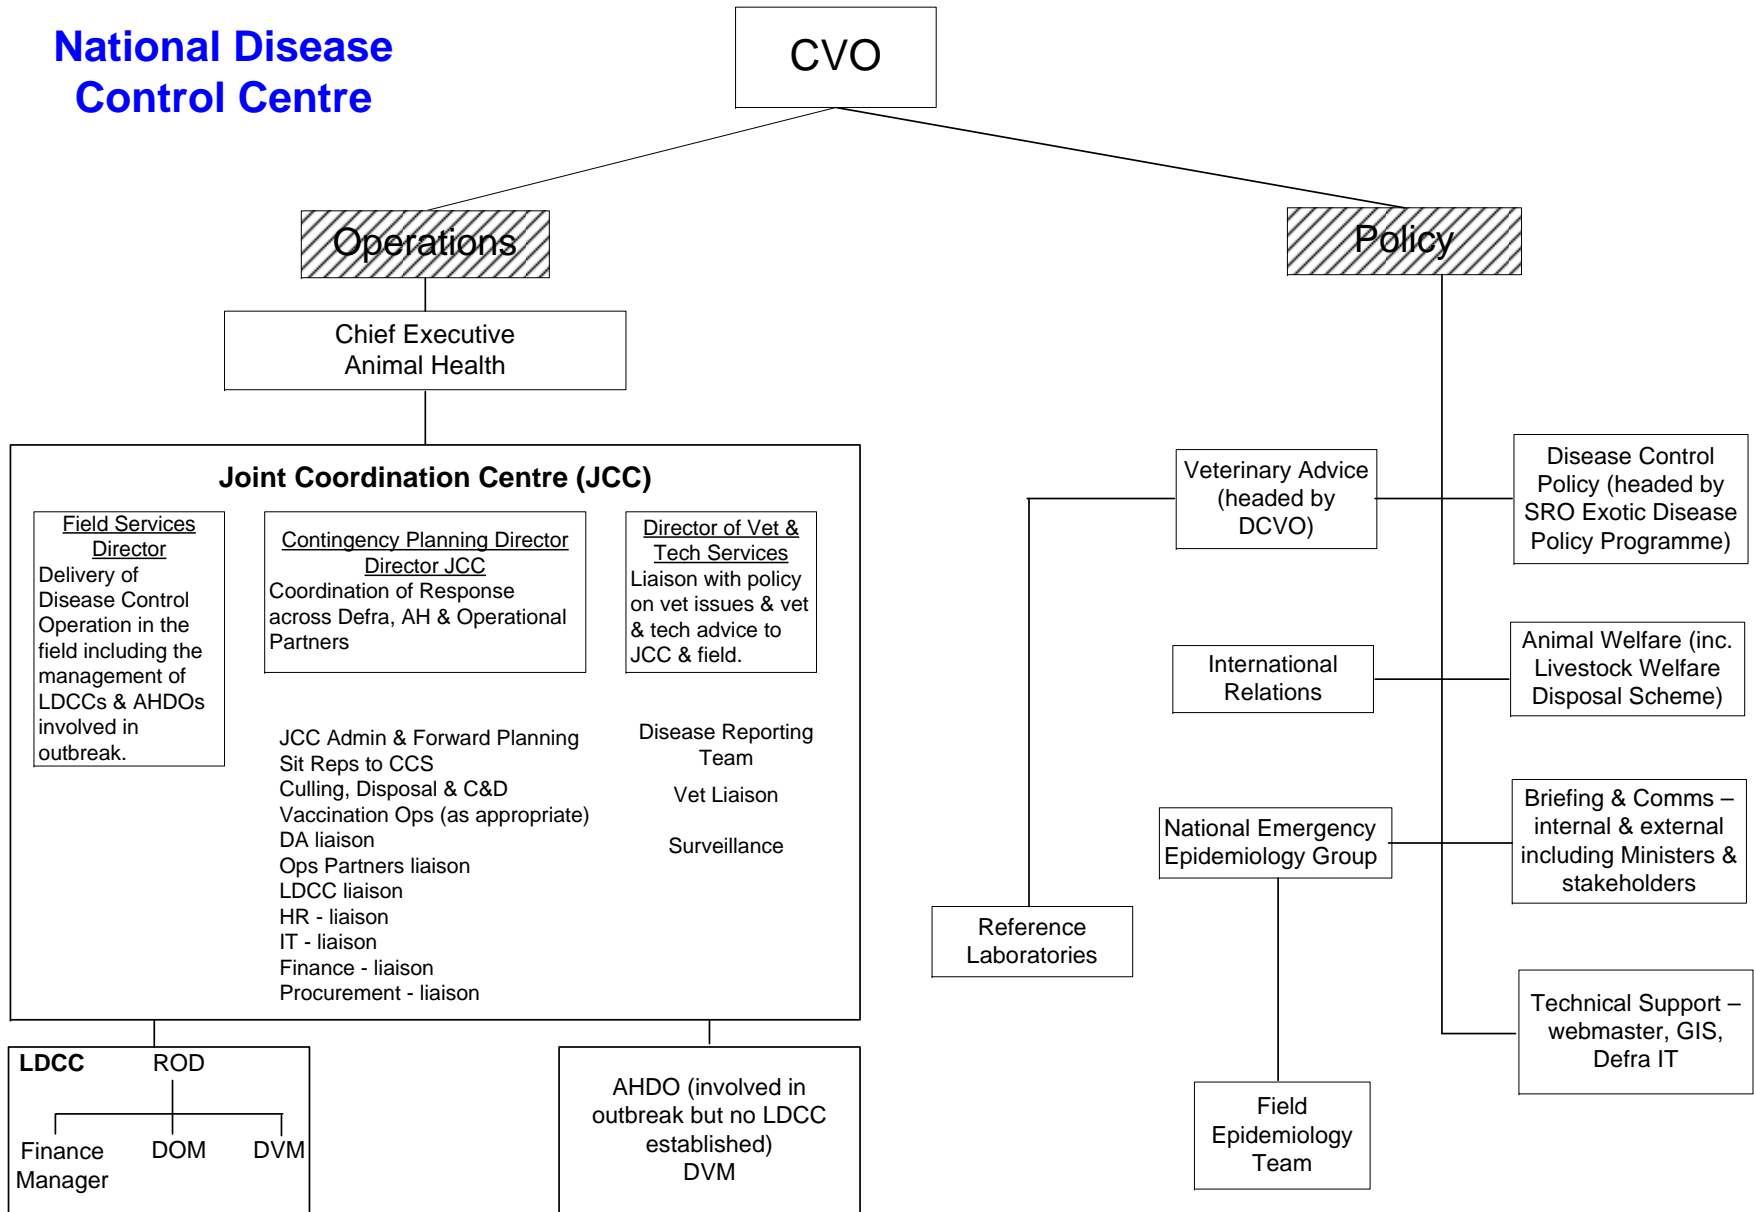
National Disease Control Centre

CVO

Operations

Policy

Chief Executive Animal Health

Joint Coordination Centre (JCC)

Field Services Director
Delivery of Disease Control Operation in the field including the management of LDCCs & AHDOs involved in outbreak.

Contingency Planning Director Director JCC
Coordination of Response across Defra, AH & Operational Partners

Director of Vet & Tech Services
Liaison with policy on vet issues & vet & tech advice to JCC & field.

JCC Admin & Forward Planning
Sit Reps to CCS
Culling, Disposal & C&D
Vaccination Ops (as appropriate)
DA liaison
Ops Partners liaison
LDCC liaison
HR - liaison
IT - liaison
Finance - liaison
Procurement - liaison

Disease Reporting Team

Vet Liaison

Surveillance

LDCC ROD

Finance Manager DOM DVM

AHDO (involved in outbreak but no LDCC established)
DVM

Veterinary Advice (headed by DCVO)

Disease Control Policy (headed by SRO Exotic Disease Policy Programme)

International Relations

Animal Welfare (inc. Livestock Welfare Disposal Scheme)

National Emergency Epidemiology Group

Briefing & Comms – internal & external including Ministers & stakeholders

Reference Laboratories

Technical Support – webmaster, GIS, Defra IT

Field Epidemiology Team